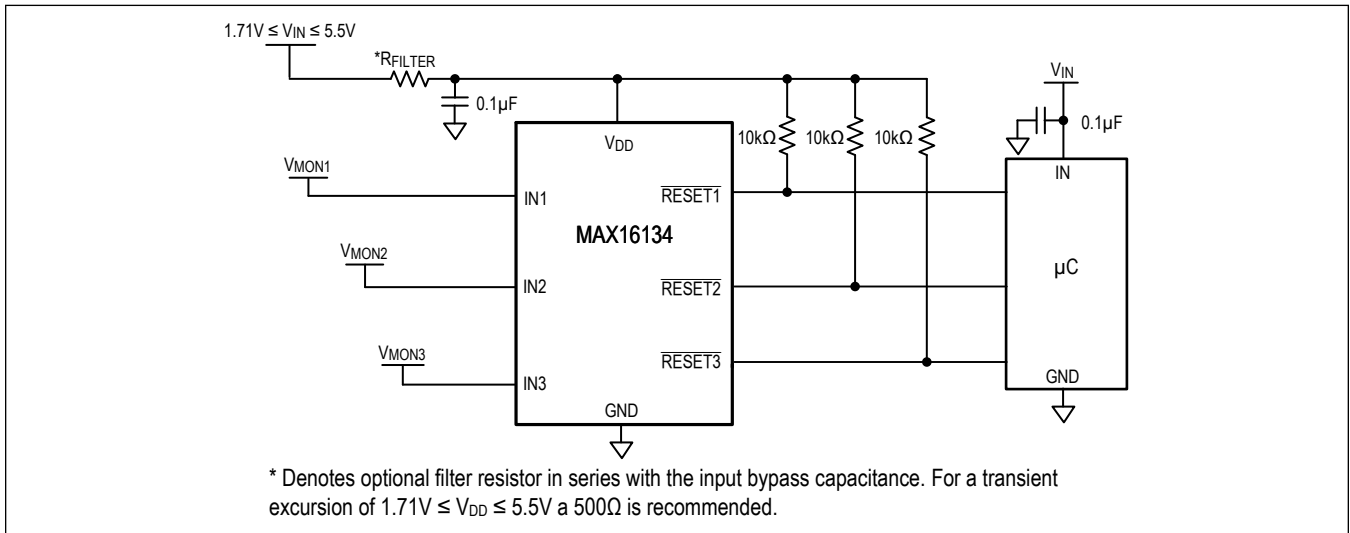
$1.71V \leq V_{IN} \leq 5.5V$

*$R_{FILTER}$

0.1µF

$V_{DD}$

10kΩ 10kΩ 10kΩ

$V_{IN}$

0.1µF

$V_{MON1}$

IN1

$\overline{RESET1}$

IN

MAX16134

$V_{MON2}$

IN2

$\overline{RESET2}$

µC

$V_{MON3}$

IN3

$\overline{RESET3}$

GND

GND

* Denotes optional filter resistor in series with the input bypass capacitance. For a transient excursion of $1.71V \leq V_{DD} \leq 5.5V$ a 500Ω is recommended.